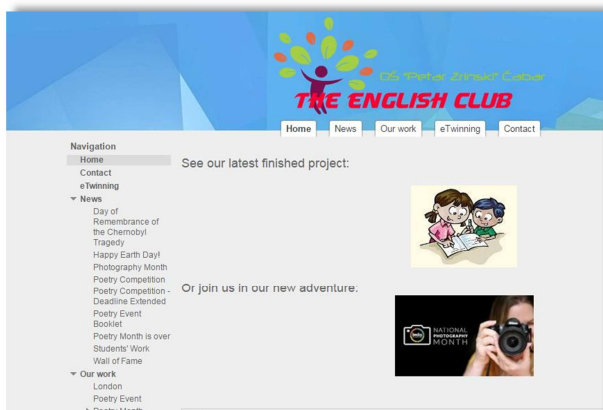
OŠ "Petar Zrinski" Čabar

THE ENGLISH CLUB

Home
News
Our work
eTwinning
Contact

Navigation
Home
Contact
eTwinning
News
Day of Remembrance of the Chernobyl Tragedy
Happy Earth Day!
Photography Month
Poetry Competition
Poetry Competition - Deadline Extended
Poetry Event Booklet
Poetry Month is over
Students' Work
Wall of Fame
Our work
London
Poetry Event
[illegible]

See our latest finished project:

Or join us in our new adventure:

NATIONAL PHOTOGRAPHY MONTH